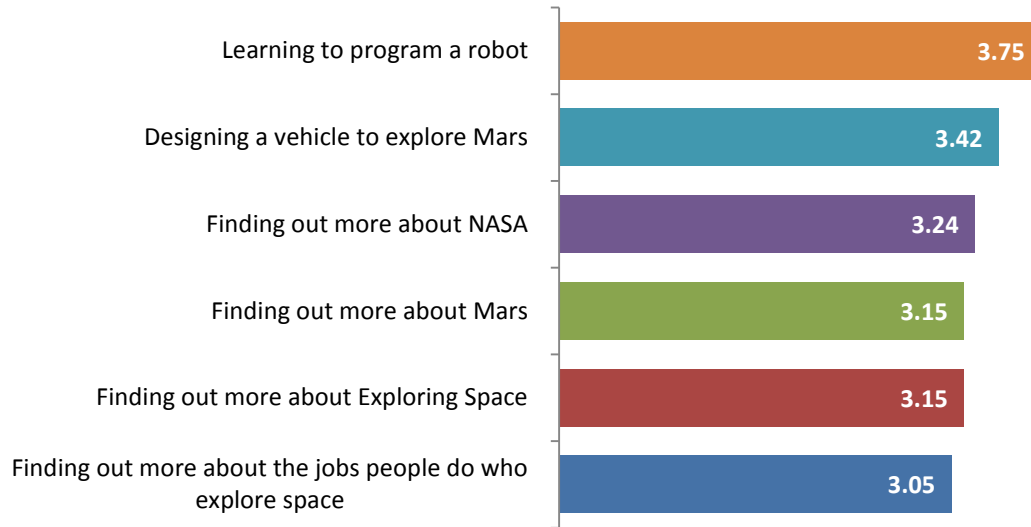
Learning to program a robot 3.75

Designing a vehicle to explore Mars 3.42

Finding out more about NASA 3.24

Finding out more about Mars 3.15

Finding out more about Exploring Space 3.15

Finding out more about the jobs people do who explore space 3.05